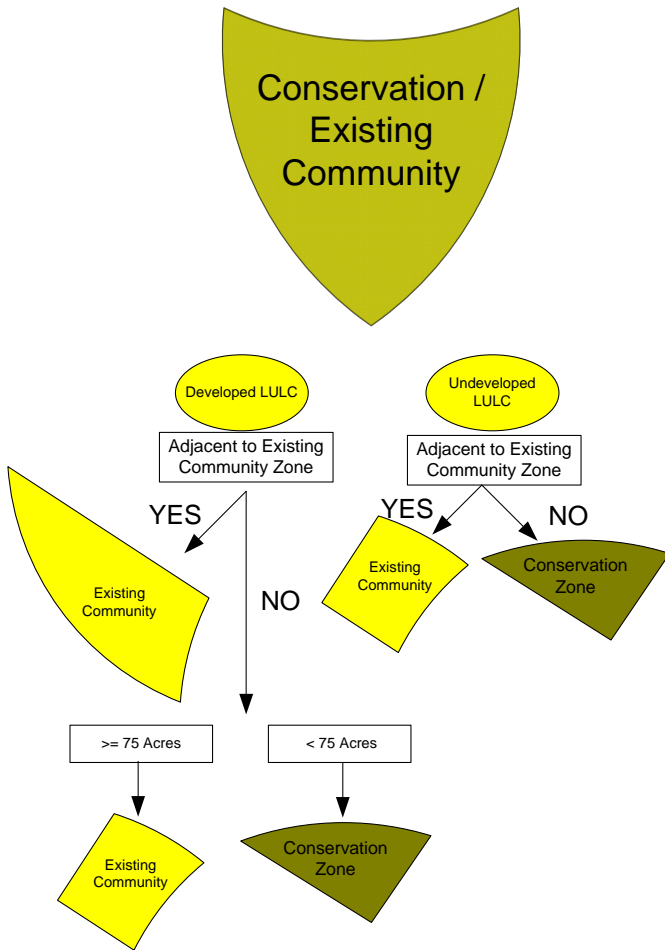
Conservation / Existing Community

Developed LULC

Adjacent to Existing Community Zone

YES

Existing Community

NO

>= 75 Acres

< 75 Acres

Existing Community

Conservation Zone

Undeveloped LULC

Adjacent to Existing Community Zone

YES

NO

Existing Community

Conservation Zone